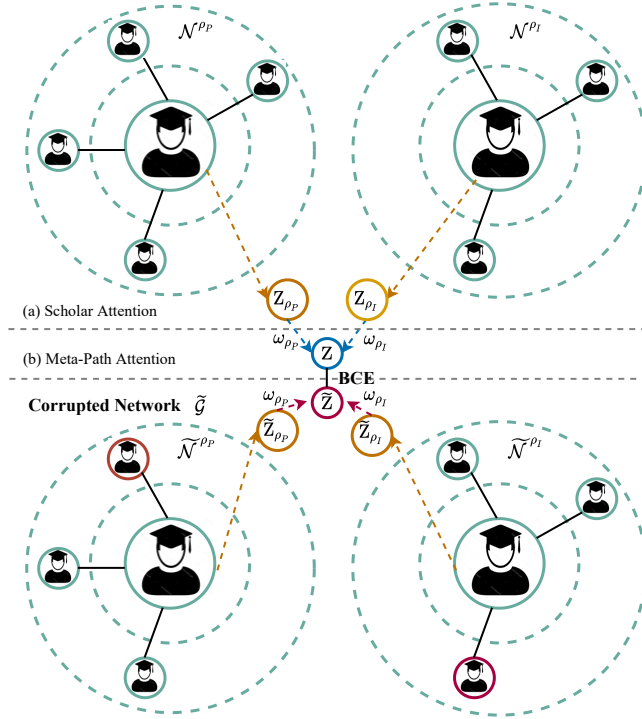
$\mathcal{N}^{\rho_P}$

$\mathcal{N}^{\rho_I}$

$Z_{\rho_P}$

$Z_{\rho_I}$

(a) Scholar Attention

$\omega_{\rho_P}$

Z

$\omega_{\rho_I}$

(b) Meta-Path Attention

BCE

Corrupted Network $\widetilde{\mathcal{G}}$

$\omega_{\rho_P}$

$\widetilde{Z}$

$\omega_{\rho_I}$

$\widetilde{Z}_{\rho_P}$

$\widetilde{Z}_{\rho_I}$

$\widetilde{\mathcal{N}}^{\rho_P}$

$\widetilde{\mathcal{N}}^{\rho_I}$